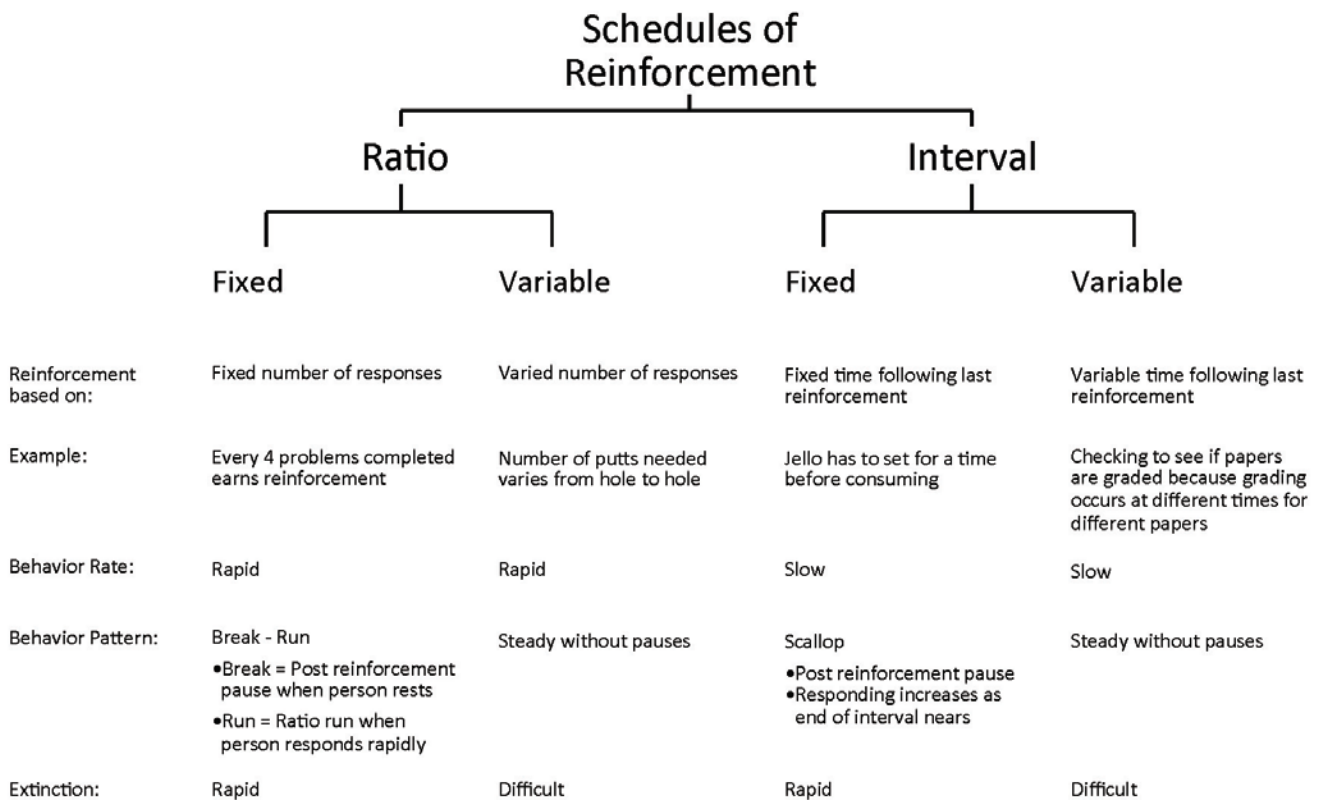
Schedules of Reinforcement

Ratio

Interval

| | Fixed | Variable | Fixed | Variable |
|---|---|---|---|---|
| Reinforcement based on: | Fixed number of responses | Varied number of responses | Fixed time following last reinforcement | Variable time following last reinforcement |
| Example: | Every 4 problems completed earns reinforcement | Number of putts needed varies from hole to hole | Jello has to set for a time before consuming | Checking to see if papers are graded because grading occurs at different times for different papers |
| Behavior Rate: | Rapid | Rapid | Slow | Slow |
| Behavior Pattern: | Break - Run •Break = Post reinforcement pause when person rests •Run = Ratio run when person responds rapidly | Steady without pauses | Scallop •Post reinforcement pause •Responding increases as end of interval nears | Steady without pauses |
| Extinction: | Rapid | Difficult | Rapid | Difficult |